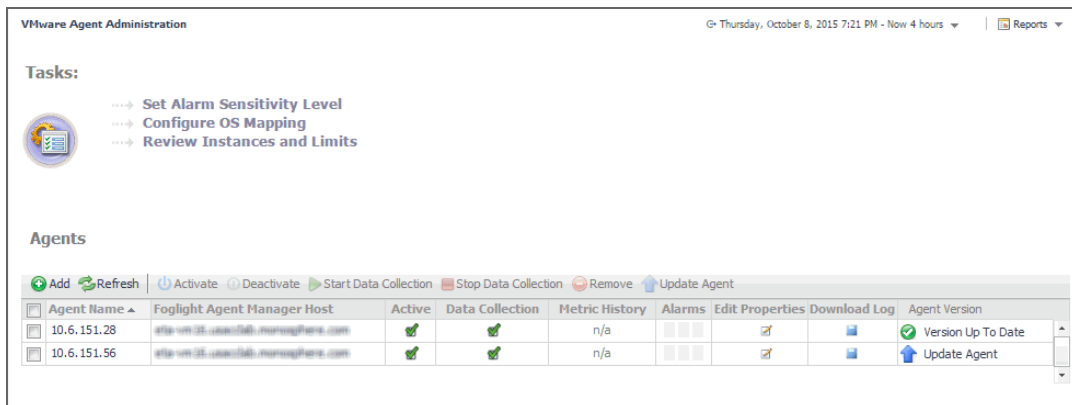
VMware Agent Administration

Thursday, October 8, 2015 7:21 PM - Now 4 hours

Reports

Tasks:

Set Alarm Sensitivity Level
Configure OS Mapping
Review Instances and Limits

Agents

Add Refresh Activate Deactivate Start Data Collection Stop Data Collection Remove Update Agent

| | Agent Name ▲ | Foglight Agent Manager Host | Active | Data Collection | Metric History | Alarms | Edit Properties | Download Log | Agent Version |
|---|---|---|---|---|---|---|---|---|---|
| | 10.6.151.28 | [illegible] | | | n/a | | | | Version Up To Date |
| | 10.6.151.56 | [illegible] | | | n/a | | | | Update Agent |